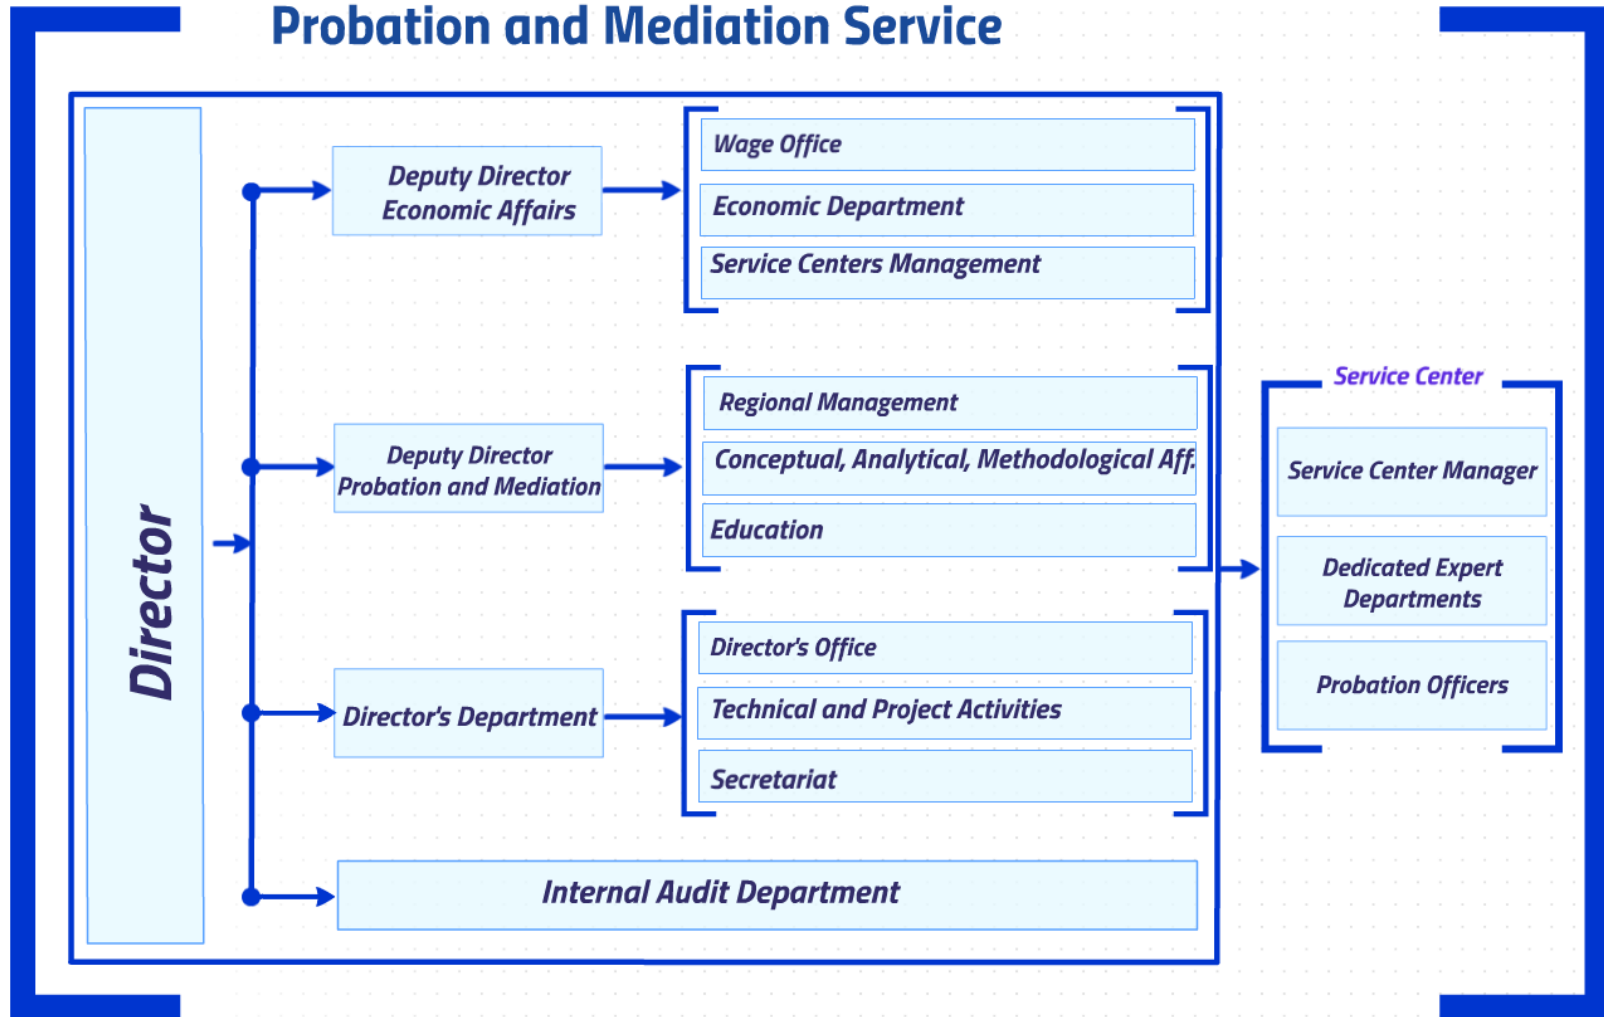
Probation and Mediation Service

Director

Deputy Director Economic Affairs

Wage Office

Economic Department

Service Centers Management

Deputy Director Probation and Mediation

Regional Management

Conceptual, Analytical, Methodological Aff.

Education

Director's Department

Director's Office

Technical and Project Activities

Secretariat

Internal Audit Department

Service Center

Service Center Manager

Dedicated Expert Departments

Probation Officers